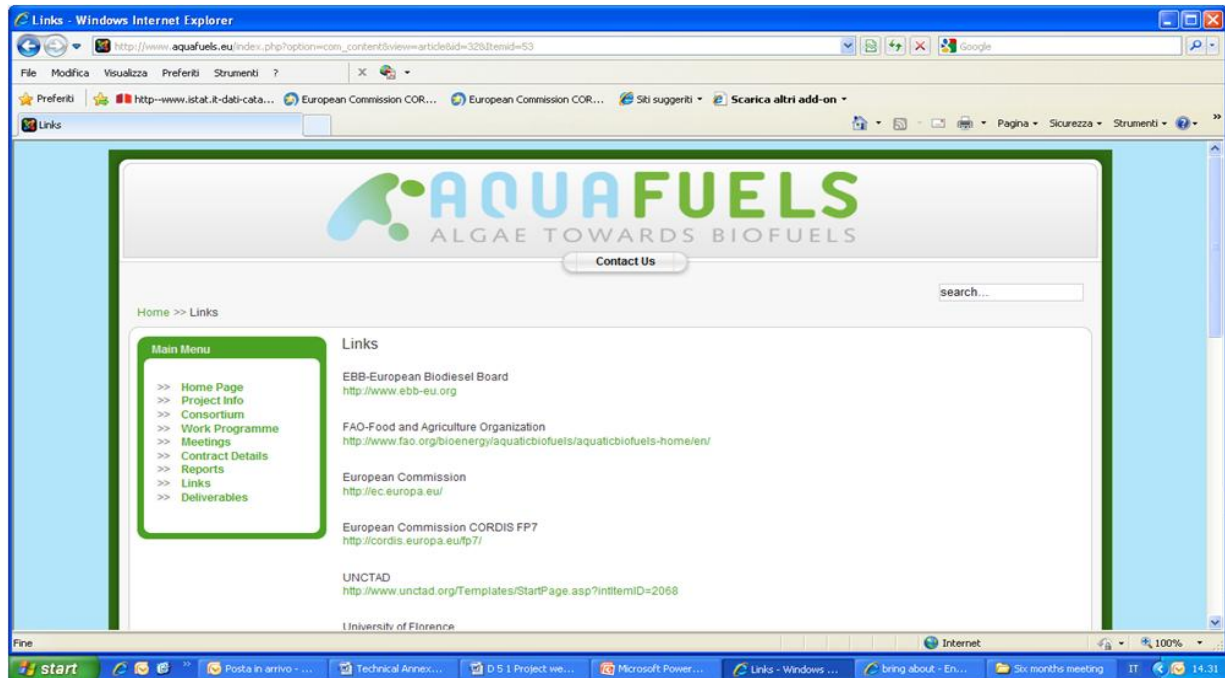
Links - Windows Internet Explorer

http://www.aquafuels.eu/index.php?option=com_content&view=article&id=32&Itemid=53

Google

File Modifica Visualizza Preferiti Strumenti ?

Preferiti http--www.istat.it-dati-cata... European Commission COR... European Commission COR... Siti suggeriti Scarica altri add-on

Links

Pagina Sicurezza Strumenti

AQUAFUELS
ALGAE TOWARDS BIOFUELS

Contact Us

search...

Home >> Links

Main Menu

>> Home Page
>> Project Info
>> Consortium
>> Work Programme
>> Meetings
>> Contract Details
>> Reports
>> Links
>> Deliverables

Links

EBB-European Biodiesel Board
http://www.ebb-eu.org

FAO-Food and Agriculture Organization
http://www.fao.org/bioenergy/aquaticbiofuels/aquaticbiofuels-home/en/

European Commission
http://ec.europa.eu/

European Commission CORDIS FP7
http://cordis.europa.eu/fp7/

UNCTAD
http://www.unctad.org/Templates/StartPage.asp?intItemID=2068

University of Florence

Fine

Internet

100%

start

Posta in arrivo - ...

Technical Annex...

D 5 1 Project we...

Microsoft Power...

Links - Windows ...

bring about - En...

Six months meeting

IT

14.31